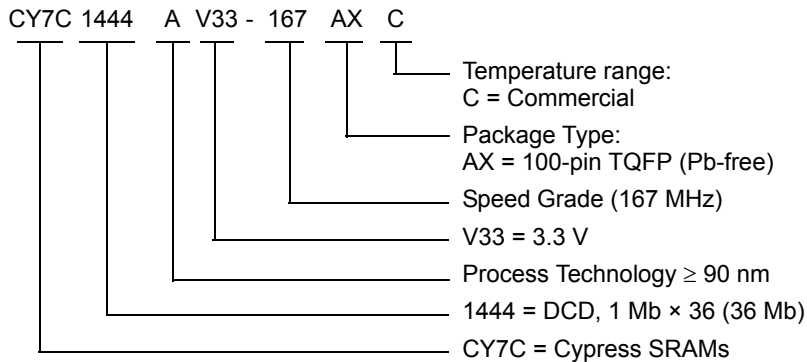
CY7C 1444 A V33 - 167 AX C

Temperature range:
C = Commercial

Package Type:
AX = 100-pin TQFP (Pb-free)

Speed Grade (167 MHz)

V33 = 3.3 V

Process Technology $\geq$ 90 nm

1444 = DCD, 1 Mb × 36 (36 Mb)

CY7C = Cypress SRAMs